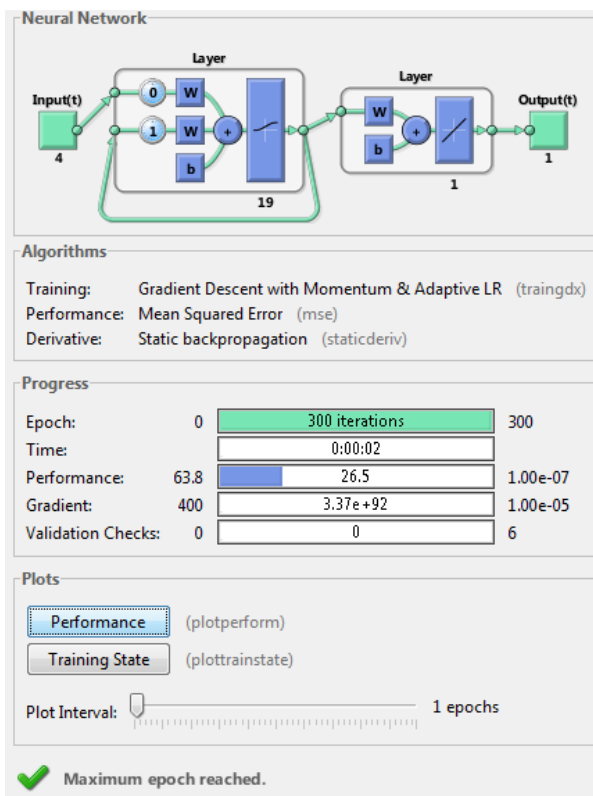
Neural Network

Layer

Layer

Input(t)

0

W

1

W

+

b

4

19

W

+

b

1

Output(t)

1

Algorithms

Training: Gradient Descent with Momentum & Adaptive LR (traingdx)
Performance: Mean Squared Error (mse)
Derivative: Static backpropagation (staticderiv)

Progress

| | | | |
|---|---|---|---|
| Epoch: | 0 | 300 iterations | 300 |
| Time: | | 0:00:02 | |
| Performance: | 63.8 | 26.5 | 1.00e-07 |
| Gradient: | 400 | 3.37e+92 | 1.00e-05 |
| Validation Checks: | 0 | 0 | 6 |

Plots

Performance (plotperform)

Training State (plottrainstate)

Plot Interval: 1 epochs

Maximum epoch reached.